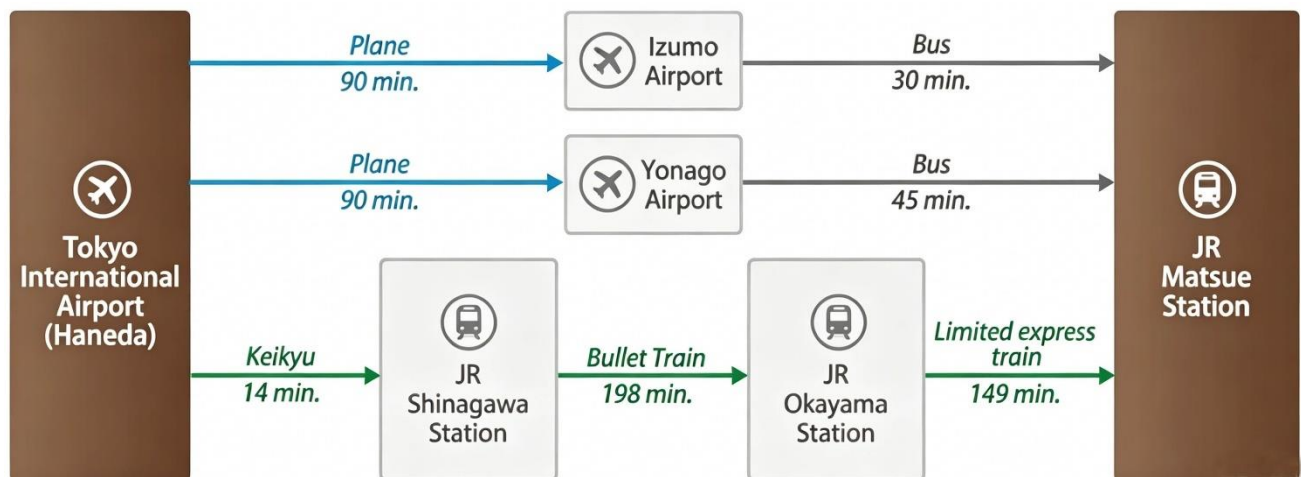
Tokyo International Airport (Haneda)

Plane
90 min.

Izumo Airport

Bus
30 min.

Plane
90 min.

Yonago Airport

Bus
45 min.

Keikyu
14 min.

JR Shinagawa Station

Bullet Train
198 min.

JR Okayama Station

Limited express train
149 min.

JR Matsue Station